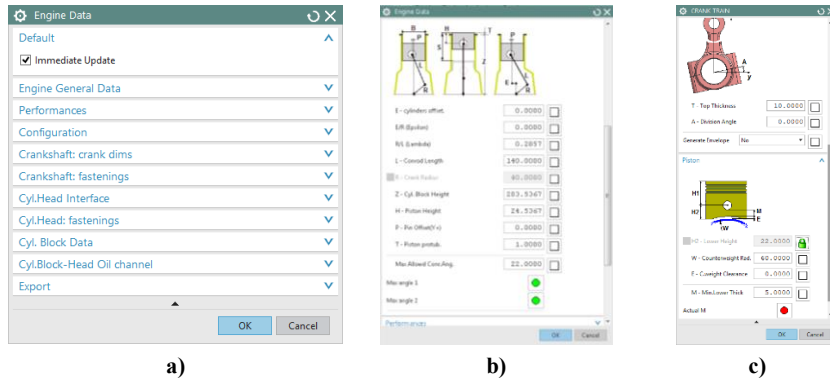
Engine Data

Default

Immediate Update

Engine General Data

Performances

Configuration

Crankshaft: crank dims

Crankshaft: fastenings

Cyl.Head Interface

Cyl.Head: fastenings

Cyl. Block Data

Cyl.Block-Head Oil channel

Export

OK Cancel

a)

Engine Data

E - cylinders offset. 0.0000

E/R (Epsilon) 0.0000

R/L (Lambda) 0.2857

L - Conrod Length 140.0000

R - Crank Radius 40.0000

Z - Cyl. Block Height 283.5367

H - Piston Height 24.5367

P - Pin Offset(Y+) 0.0000

T - Piston protub. 1.0000

Max Allowed Conr.Ang. 22.0000

Max angle 1

Max angle 2

Performances

OK Cancel

b)

CRANK TRAIN

T - Top Thickness 10.0000

A - Division Angle 0.0000

Generate Envelope No

Piston

H1

H2

M

E

W

H2 - Lower Height 22.0000

W - Counterweight Rad. 60.0000

E - Cweight Clearance 0.0000

M - Min.Lower Thick 5.0000

Actual M

OK Cancel

c)